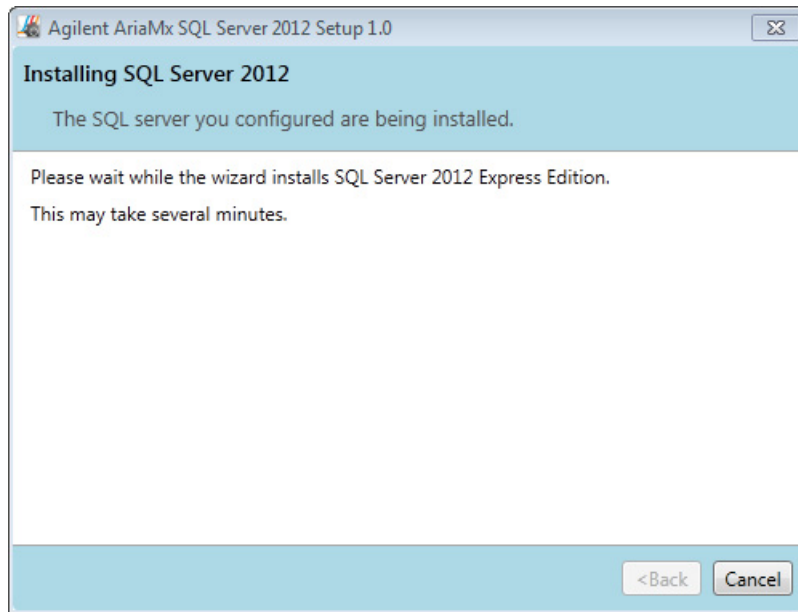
Agilent AriaMx SQL Server 2012 Setup 1.0

Installing SQL Server 2012

The SQL server you configured are being installed.

Please wait while the wizard installs SQL Server 2012 Express Edition.

This may take several minutes.

<Back

Cancel